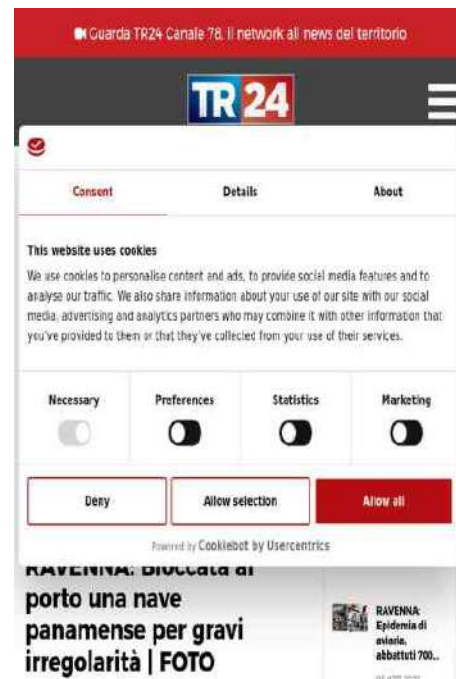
Guarda TR24 Canale 78. Il network all news del territorio

TR24

Consent
Details
About

This website uses cookies

We use cookies to personalise content and ads, to provide social media features and to analyse our traffic. We also share information about your use of our site with our social media, advertising and analytics partners who may combine it with other information that you've provided to them or that they've collected from your use of their services.

Necessary
Preferences
Statistics
Marketing

Deny
Allow selection
Allow all

Powered by Cookiebot by Usercentrics

RAVENNA: Bloccata al porto una nave panamense per gravi irregolarità | FOTO

RAVENNA: Epidemia di aviaria, abbattuti 700...
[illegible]